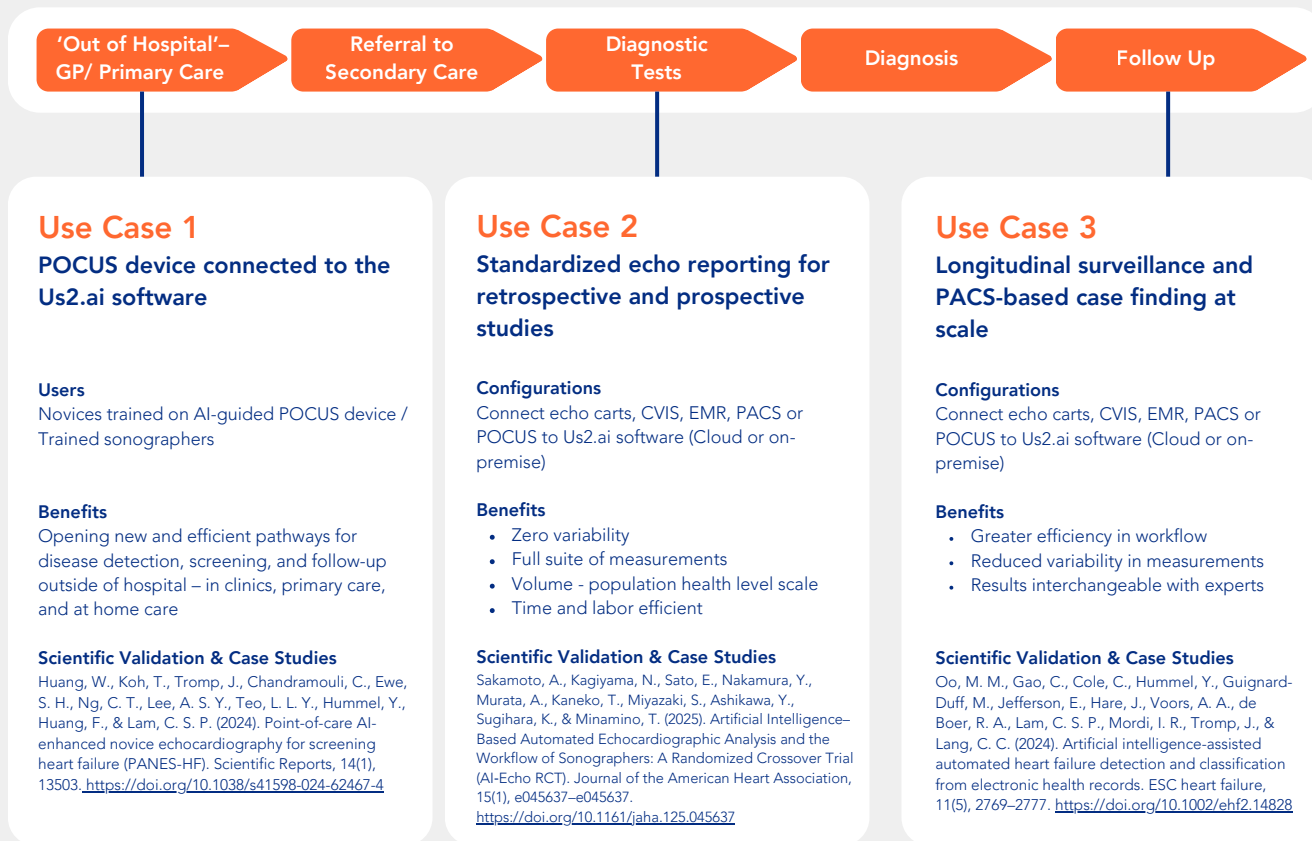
'Out of Hospital'– GP/ Primary Care

Referral to Secondary Care

Diagnostic Tests

Diagnosis

Follow Up

Use Case 1
POCUS device connected to the Us2.ai software

Users
Novices trained on AI-guided POCUS device / Trained sonographers

Benefits
Opening new and efficient pathways for disease detection, screening, and follow-up outside of hospital – in clinics, primary care, and at home care

Scientific Validation & Case Studies
Huang, W., Koh, T., Tromp, J., Chandramouli, C., Ewe, S. H., Ng, C. T., Lee, A. S. Y., Teo, L. L. Y., Hummel, Y., Huang, F., & Lam, C. S. P. (2024). Point-of-care AI-enhanced novice echocardiography for screening heart failure (PANES-HF). Scientific Reports, 14(1), 13503. https://doi.org/10.1038/s41598-024-62467-4

Use Case 2
Standardized echo reporting for retrospective and prospective studies

Configurations
Connect echo carts, CVIS, EMR, PACS or POCUS to Us2.ai software (Cloud or on-premise)

Benefits
• Zero variability
• Full suite of measurements
• Volume - population health level scale
• Time and labor efficient

Scientific Validation & Case Studies
Sakamoto, A., Kagiyama, N., Sato, E., Nakamura, Y., Murata, A., Kaneko, T., Miyazaki, S., Ashikawa, Y., Sugihara, K., & Minamino, T. (2025). Artificial Intelligence–Based Automated Echocardiographic Analysis and the Workflow of Sonographers: A Randomized Crossover Trial (AI-Echo RCT). Journal of the American Heart Association, 15(1), e045637–e045637. https://doi.org/10.1161/jaha.125.045637

Use Case 3
Longitudinal surveillance and PACS-based case finding at scale

Configurations
Connect echo carts, CVIS, EMR, PACS or POCUS to Us2.ai software (Cloud or on-premise)

Benefits
• Greater efficiency in workflow
• Reduced variability in measurements
• Results interchangeable with experts

Scientific Validation & Case Studies
Oo, M. M., Gao, C., Cole, C., Hummel, Y., Guignard-Duff, M., Jefferson, E., Hare, J., Voors, A. A., de Boer, R. A., Lam, C. S. P., Mordi, I. R., Tromp, J., & Lang, C. C. (2024). Artificial intelligence-assisted automated heart failure detection and classification from electronic health records. ESC heart failure, 11(5), 2769–2777. https://doi.org/10.1002/ehf2.14828